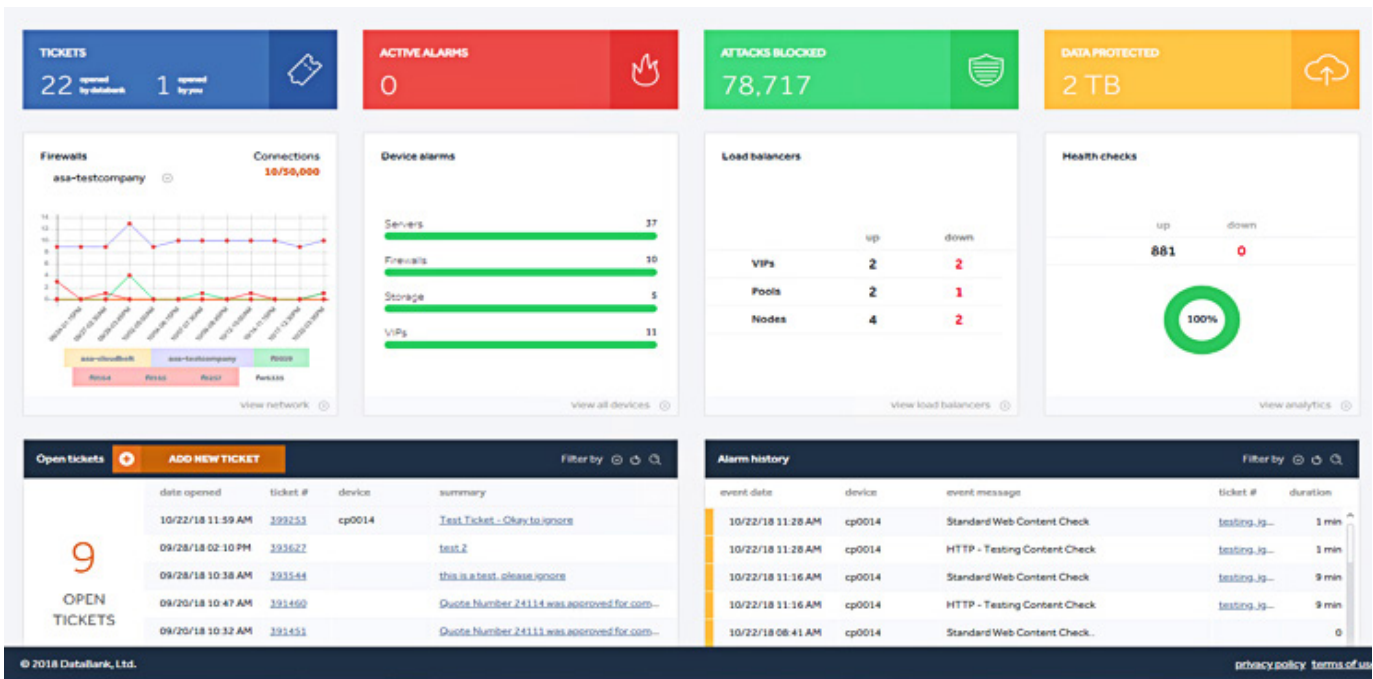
TICKETS
22 opened by databank 1 opened by you

ACTIVE ALARMS
0

ATTACKS BLOCKED
78,717

DATA PROTECTED
2 TB

Firewalls
asa-testcompany
Connections
10/50,000

14 12 10 8 6 4 2 0

asa-cloudbolt asa-testcompany fw019
fw014 fw015 fw037 fw0333

view network

Device alarms

Servers 37
Firewalls 10
Storage 5
VIPs 11

view all devices

Load balancers

| | up | down |
|---|---|---|
| VIPs | 2 | 2 |
| Pools | 2 | 1 |
| Nodes | 4 | 2 |

view load balancers

Health checks

| up | down |
|---|---|
| 881 | 0 |

100%

view analytics

Open tickets ADD NEW TICKET Filter by

9
OPEN TICKETS

| date opened | ticket # | device | summary |
|---|---|---|---|
| 10/22/18 11:59 AM | 399253 | cp0014 | Test Ticket - Okay to ignore |
| 09/28/18 02:10 PM | 393627 | | test 2 |
| 09/28/18 10:38 AM | 393544 | | this is a test, please ignore |
| 09/20/18 10:47 AM | 391460 | | Quote Number 24114 was approved for com... |
| 09/20/18 10:32 AM | 391451 | | Quote Number 24111 was approved for com... |

Alarm history Filter by

| event date | device | event message | ticket # | duration |
|---|---|---|---|---|
| 10/22/18 11:28 AM | cp0014 | Standard Web Content Check | testing, ig... | 1 min |
| 10/22/18 11:28 AM | cp0014 | HTTP - Testing Content Check | testing, ig... | 1 min |
| 10/22/18 11:16 AM | cp0014 | Standard Web Content Check | testing, ig... | 9 min |
| 10/22/18 11:16 AM | cp0014 | HTTP - Testing Content Check | testing, ig... | 9 min |
| 10/22/18 08:41 AM | cp0014 | Standard Web Content Check.. | | 0 |

© 2018 DataBank, Ltd.
privacy policy terms of use